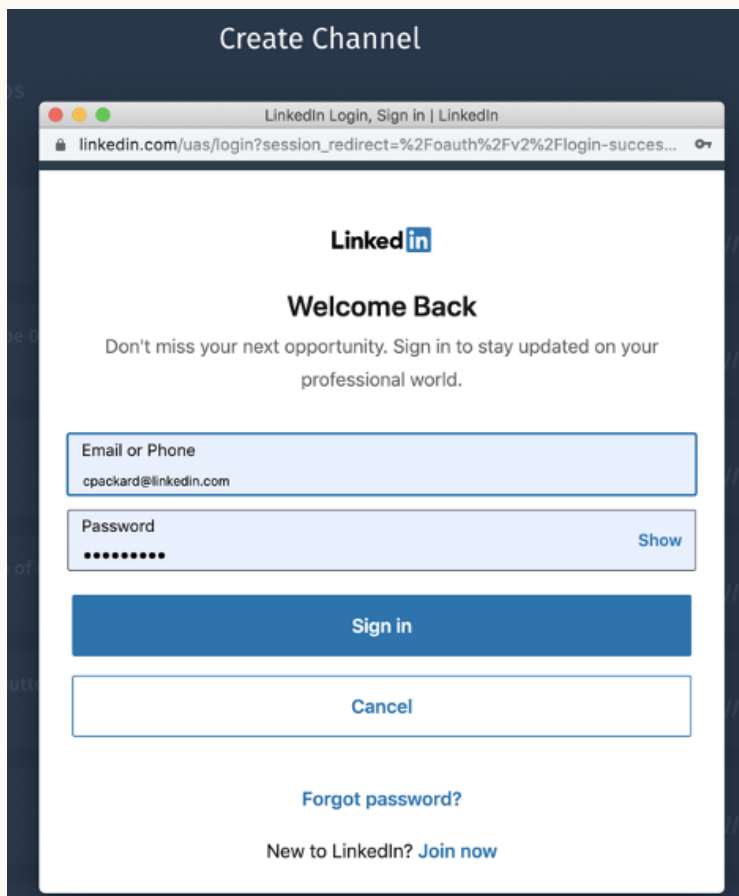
Create Channel

LinkedIn Login, Sign in | LinkedIn

linkedin.com/uas/login?session_redirect=%2Foauth%2Fv2%2Flogin-succes...

Linked in

Welcome Back

Don't miss your next opportunity. Sign in to stay updated on your professional world.

Email or Phone

cpackard@linkedin.com

Password

•••••••••

Show

Sign in

Cancel

Forgot password?

New to LinkedIn? Join now